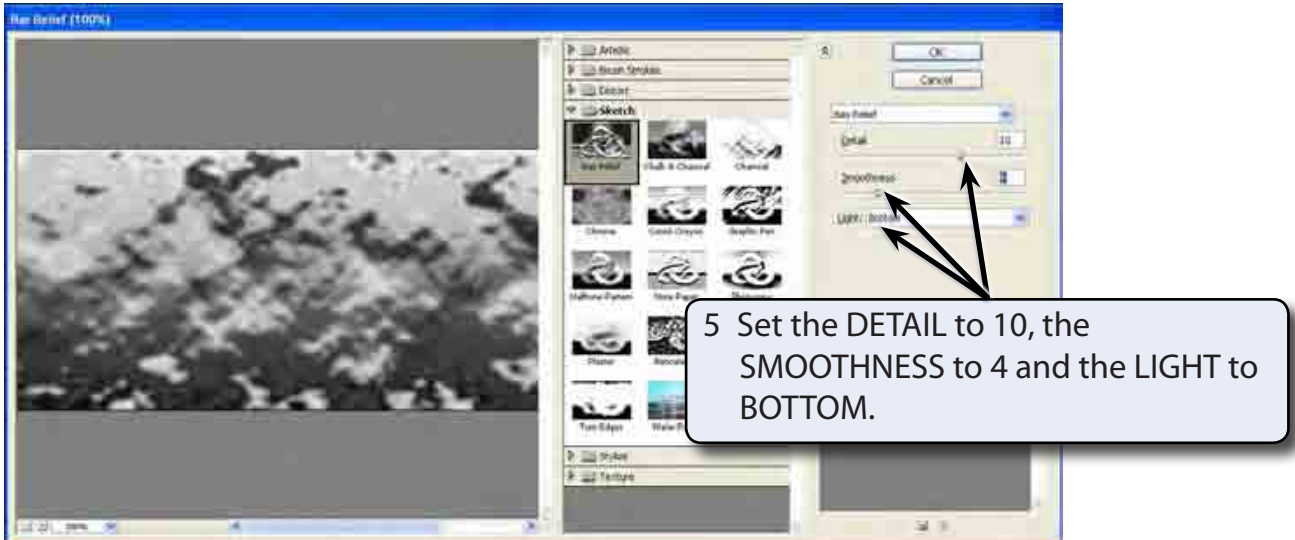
Bas Relief (100%)

Artistic
Brush Strokes
Distort
Sketch

Bas Relief
Chalk & Charcoal
Charcoal
Chrome
Conté Crayon
Graphic Pen
Halftone Pattern
Note Paper
Photocopy
Plaster
Reticulation
Torn Edges
Water Paper

Stylize
Texture

OK
Cancel

Bas Relief
Detail 10
Smoothness 4
Light: Bottom

100%

5 Set the DETAIL to 10, the SMOOTHNESS to 4 and the LIGHT to BOTTOM.